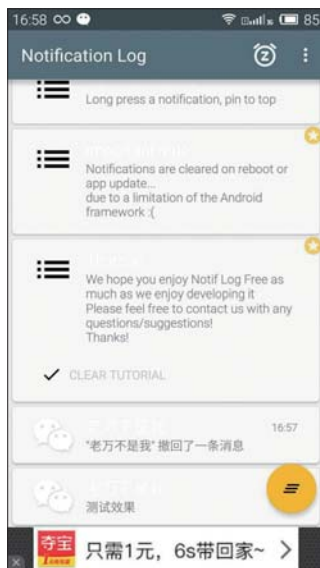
16:58 ∞ 85

Notification Log

Long press a notification, pin to top

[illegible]

Notifications are cleared on reboot or app update...
due to a limitation of the Android framework :(

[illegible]

We hope you enjoy Notif Log Free as much as we enjoy developing it
Please feel free to contact us with any questions/suggestions!
Thanks!

CLEAR TUTORIAL

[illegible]
"老万不是我" 撤回了一条消息
16:57

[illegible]
测试效果

夺宝
只需1元，6s带回家~ >
×